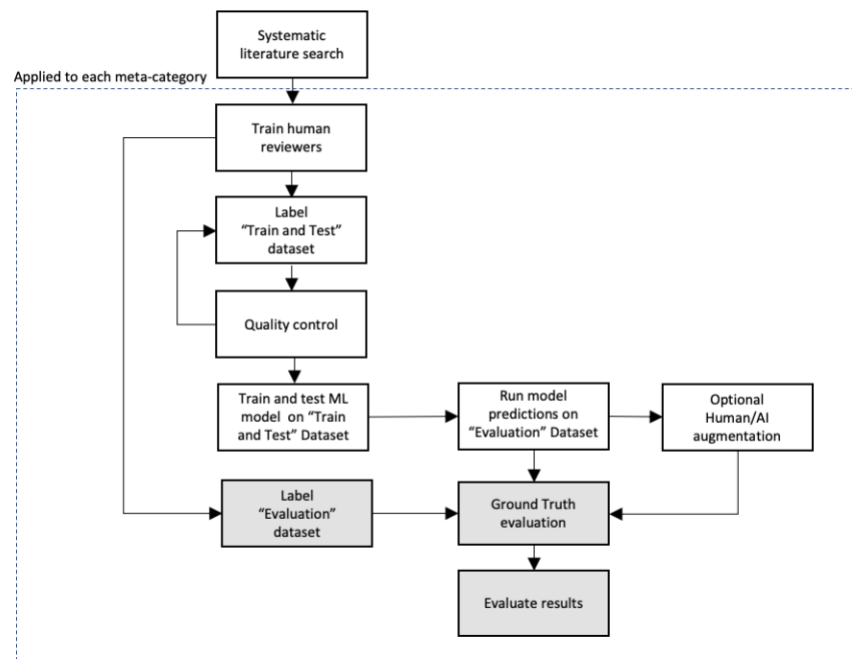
Systematic literature search

Applied to each meta-category

Train human reviewers

Label "Train and Test" dataset

Quality control

Train and test ML model on "Train and Test" Dataset

Run model predictions on "Evaluation" Dataset

Optional Human/AI augmentation

Label "Evaluation" dataset

Ground Truth evaluation

Evaluate results